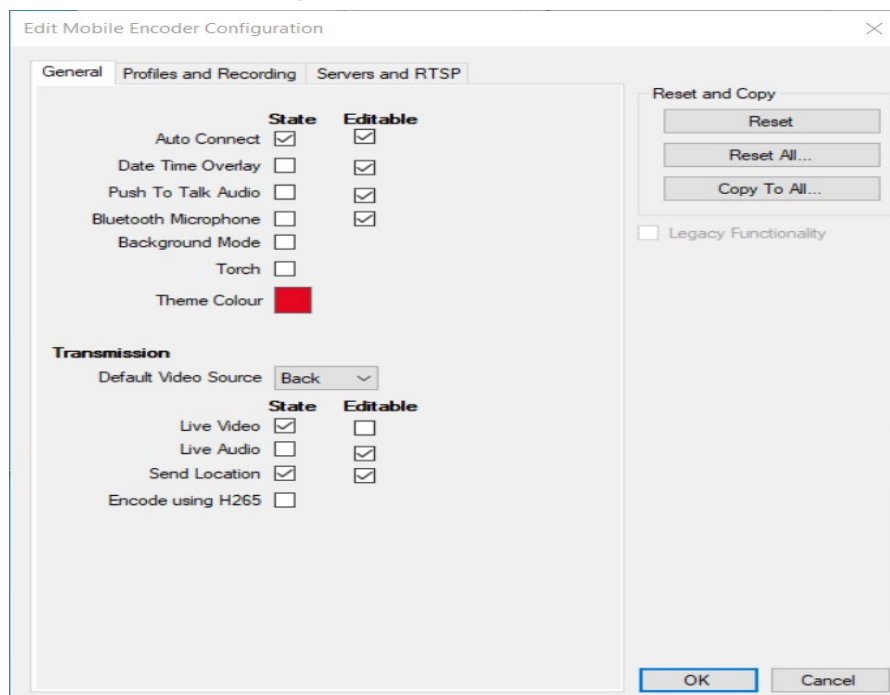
Edit Mobile Encoder Configuration

General | Profiles and Recording | Servers and RTSP

State Editable
Auto Connect
Date Time Overlay
Push To Talk Audio
Bluetooth Microphone
Background Mode
Torch
Theme Colour

Transmission
Default Video Source Back
State Editable
Live Video
Live Audio
Send Location
Encode using H265

Reset and Copy
Reset
Reset All...
Copy To All...

Legacy Functionality

OK
Cancel